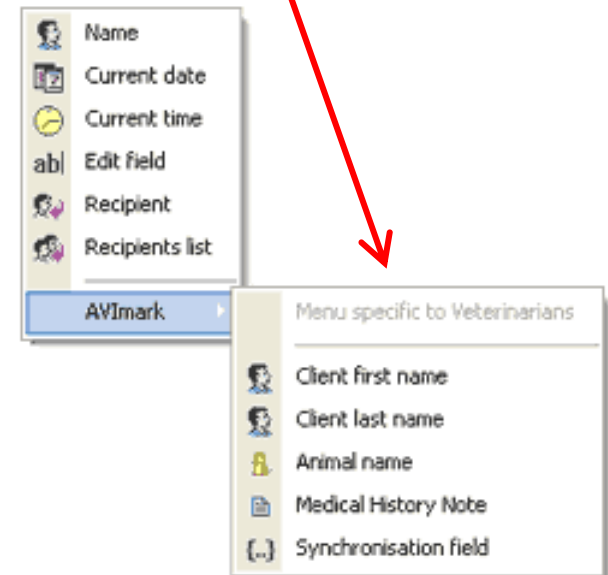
ab| Name
Current date
Current time
Edit field
Recipient
Recipients list
AVImark

Menu specific to Veterinarians
Client first name
Client last name
Animal name
Medical History Note
{..} Synchronisation field